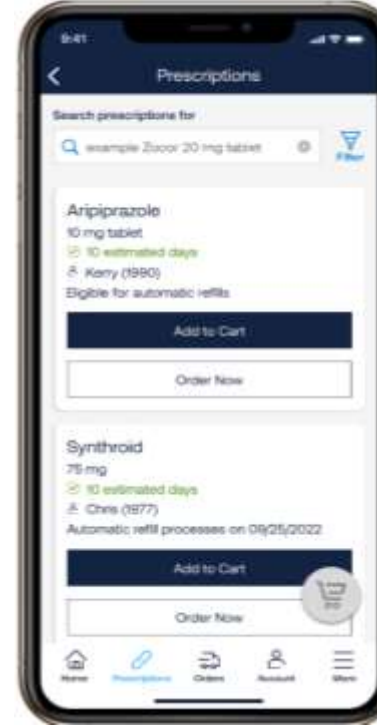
9:41

Prescriptions

Search prescriptions for

example Zocor 20 mg tablet

Filter

Aripiprazole
10 mg tablet
10 estimated days
Kerry (1990)
Eligible for automatic refills

Add to Cart

Order Now

Synthroid
75 mg
10 estimated days
Chris (1977)
Automatic refill processes on 09/25/2022

Add to Cart

Order Now

Home
Prescriptions
Orders
Account
More